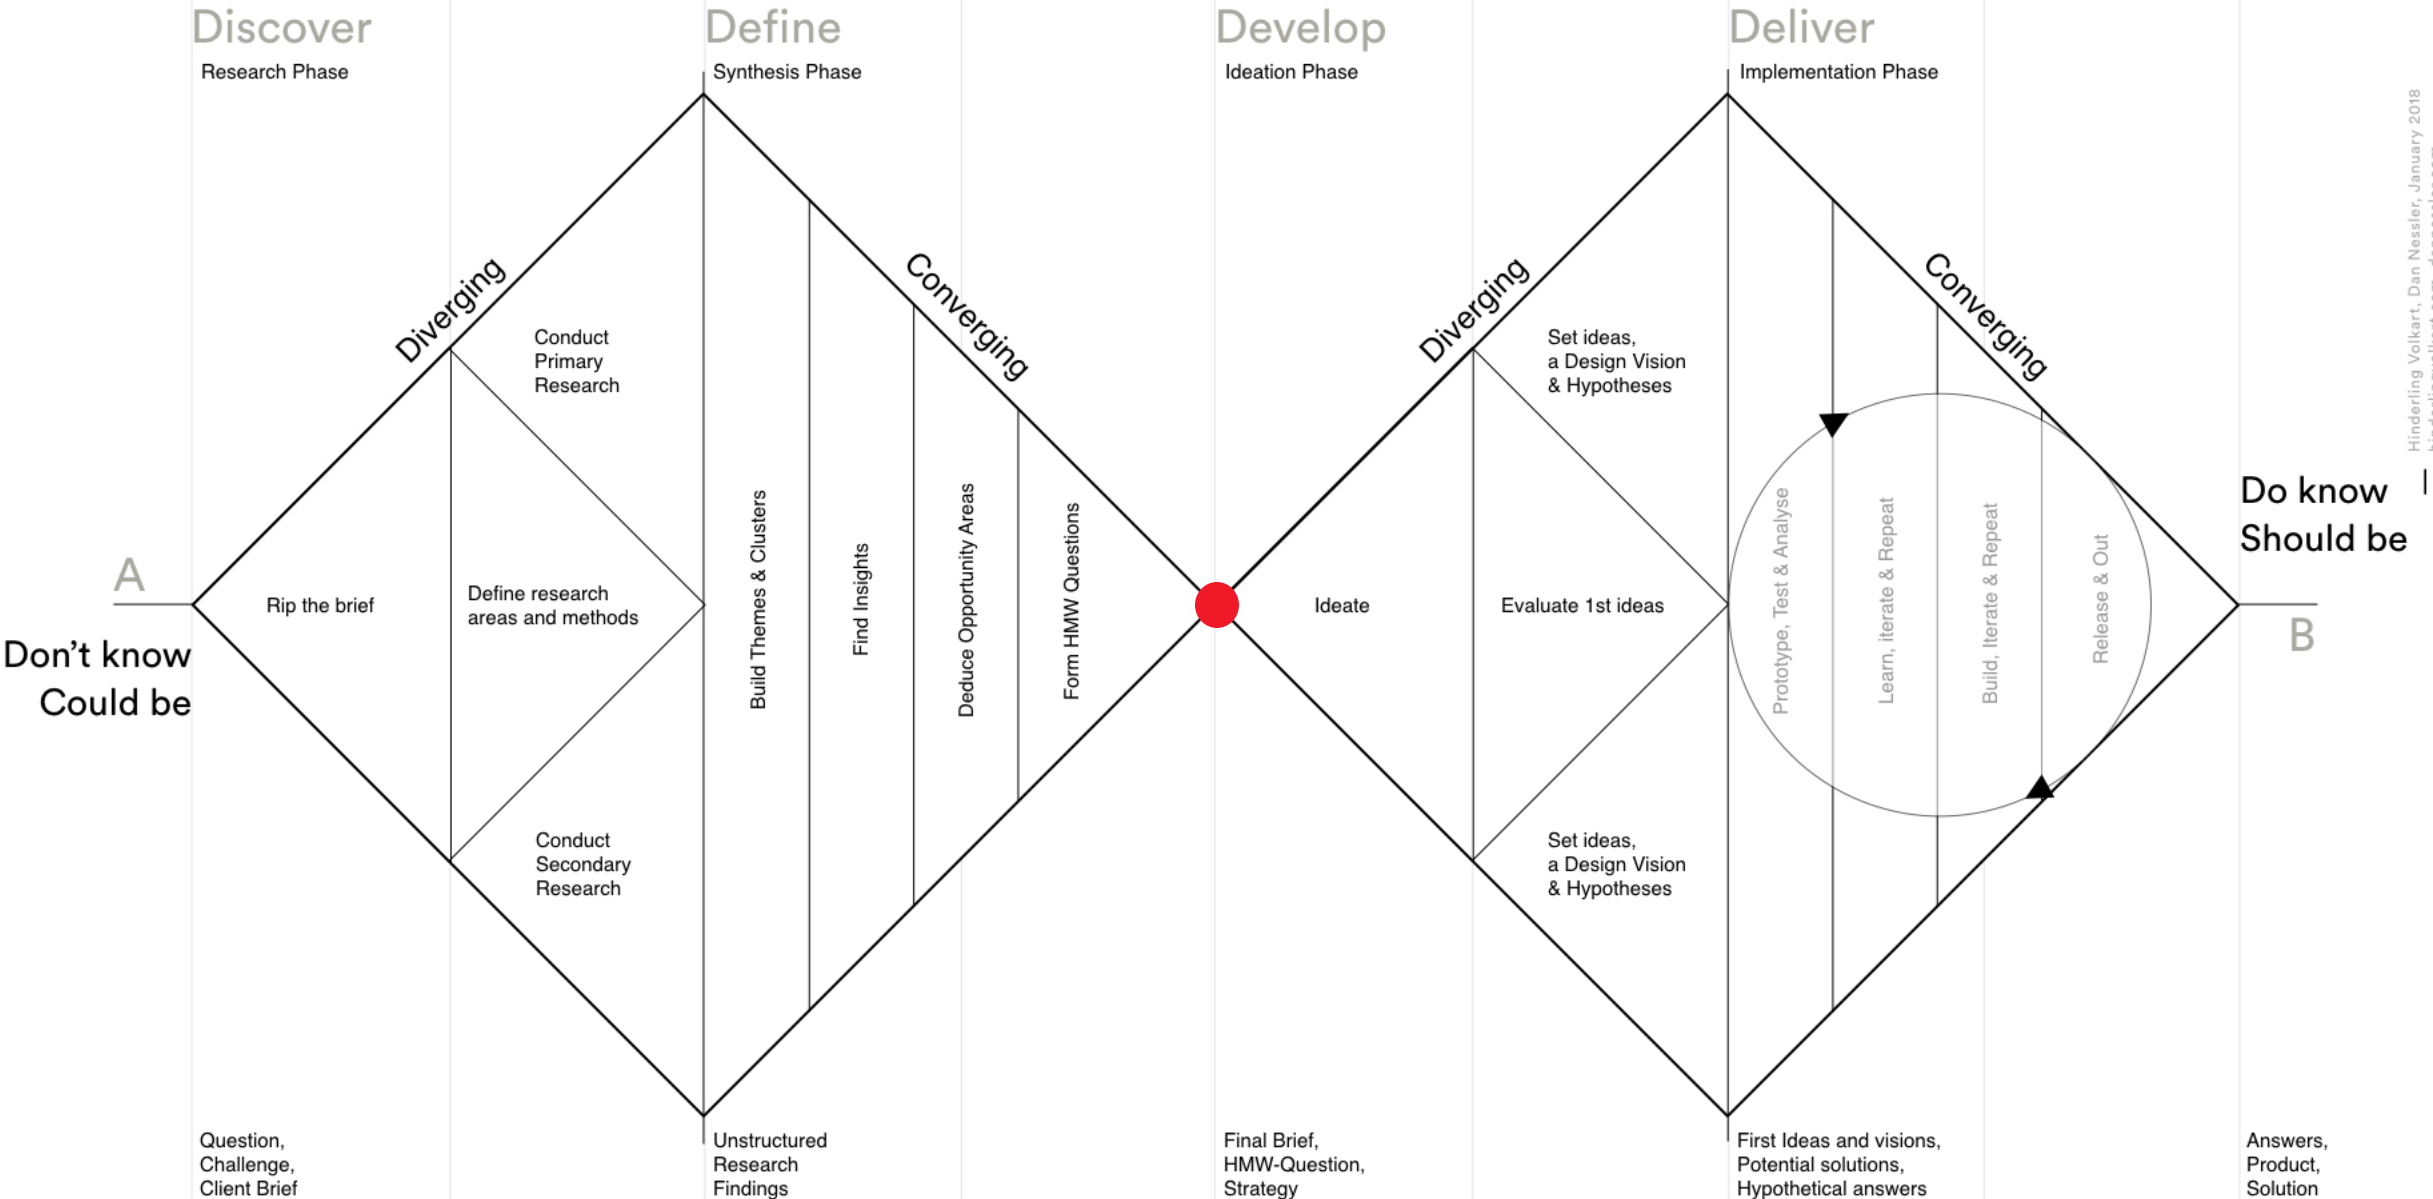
Discover
Research Phase

Define
Synthesis Phase

Develop
Ideation Phase

Deliver
Implementation Phase

Hinderling Volkart, Dan Nessler, January 2018
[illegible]

Diverging

Converging

Diverging

Converging

Conduct Primary Research

A

Rip the brief

Define research areas and methods

Don't know
Could be

Conduct Secondary Research

Build Themes & Clusters

Find Insights

Deduce Opportunity Areas

Form HMW Questions

Set ideas, a Design Vision & Hypotheses

Ideate

Evaluate 1st ideas

Set ideas, a Design Vision & Hypotheses

Prototype, Test & Analyse

Learn, iterate & Repeat

Build, Iterate & Repeat

Release & Out

Do know
Should be

B

Question, Challenge, Client Brief

Unstructured Research Findings

Final Brief, HMW-Question, Strategy

First Ideas and visions, Potential solutions, Hypothetical answers

Answers, Product, Solution